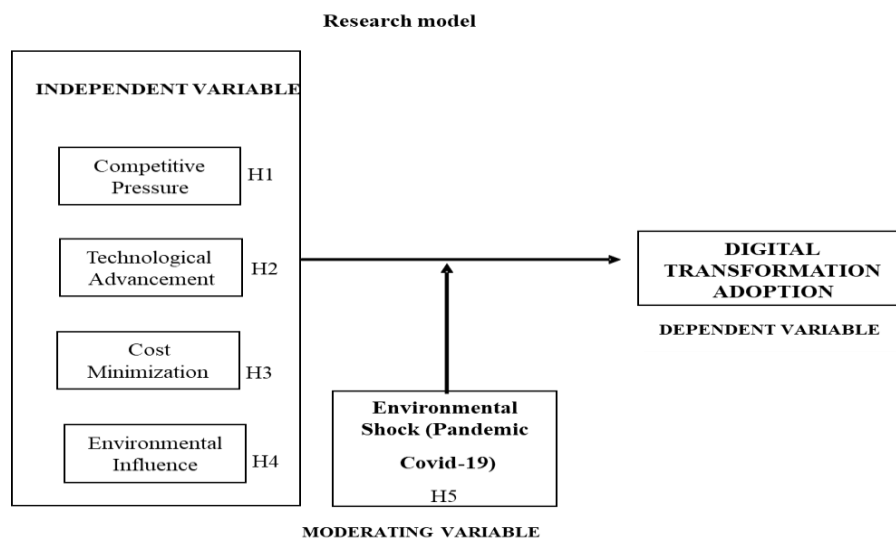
Research model

INDEPENDENT VARIABLE

Competitive Pressure

H1

Technological Advancement

H2

Cost Minimization

H3

Environmental Influence

H4

DIGITAL TRANSFORMATION ADOPTION

DEPENDENT VARIABLE

Environmental Shock (Pandemic Covid-19)

H5

MODERATING VARIABLE